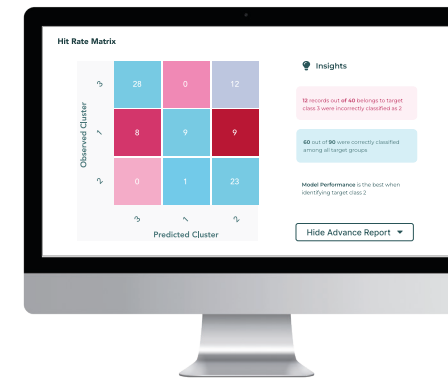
Hit Rate Matrix

Observed Cluster

3
1
2

| 28 | 0 | 12 |
|---|---|---|
| 8 | 9 | 9 |
| 0 | 1 | 23 |

3 1 2

Predicted Cluster

Insights

12 records out of 40 belongs to target class 3 were incorrectly classified as 2

60 out of 90 were correctly classified among all target groups

Model Performance is the best when identifying target class 2

Hide Advance Report